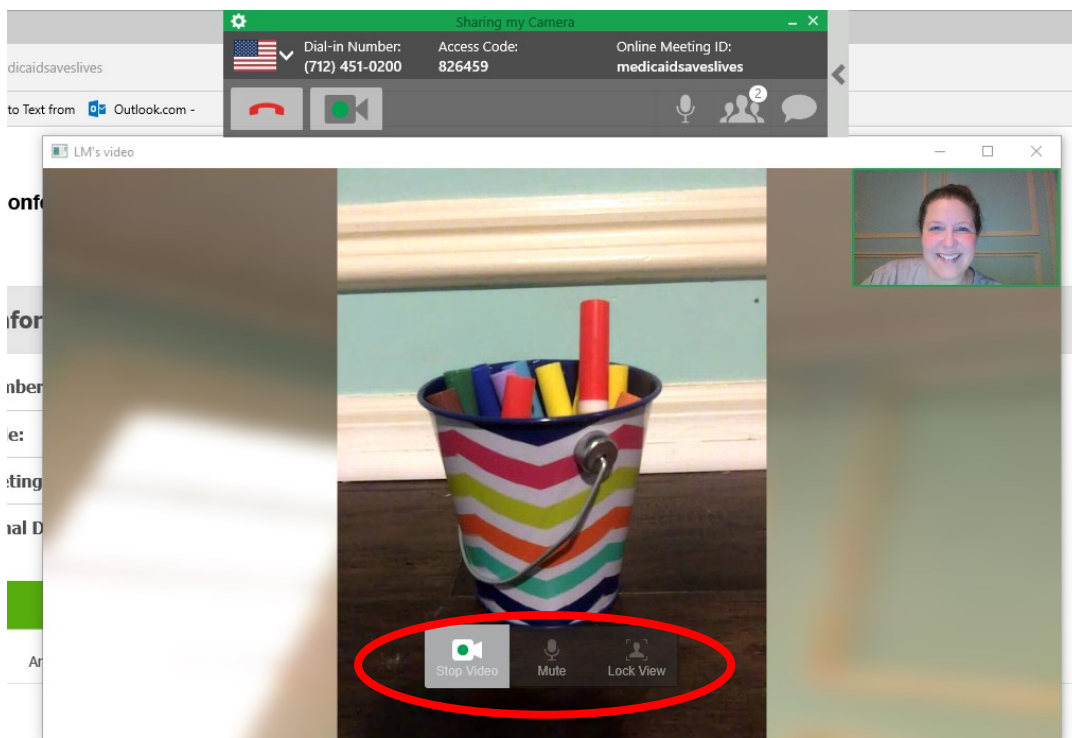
Sharing my Camera

Dial-in Number:
(712) 451-0200

Access Code:
826459

Online Meeting ID:
medicaidsaveslives

2

dicaidsaveslives

to Text from Outlook.com -

LM's video

onf

nfor

nber

le:

eting

nal D

Ar

Stop Video

Mute

Lock View